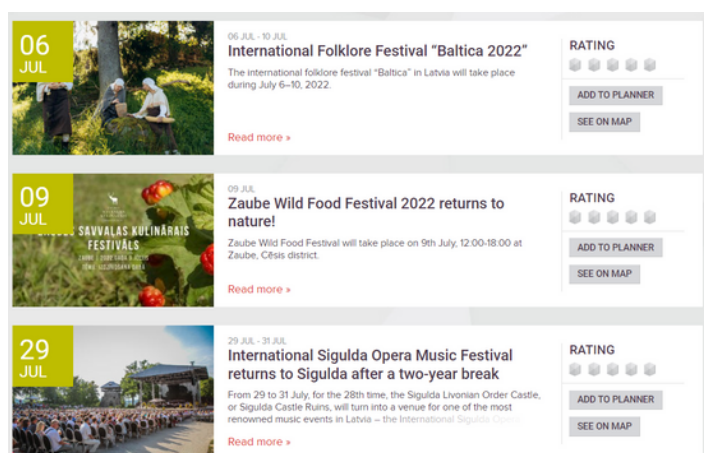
06
JUL

06 JUL - 10 JUL

International Folklore Festival “Baltica 2022”

The international folklore festival “Baltica” in Latvia will take place during July 6–10, 2022.

Read more »

RATING

ADD TO PLANNER

SEE ON MAP

09
JUL

ZAUBES SAVVALAS KULINĀRAIS FESTIVĀLS

09 JUL

Zaube Wild Food Festival 2022 returns to nature!

Zaube Wild Food Festival will take place on 9th July, 12:00-18:00 at Zaube, Cēsis district.

Read more »

RATING

ADD TO PLANNER

SEE ON MAP

29
JUL

29 JUL - 31 JUL

International Sigulda Opera Music Festival returns to Sigulda after a two-year break

From 29 to 31 July, for the 28th time, the Sigulda Livonian Order Castle, or Sigulda Castle Ruins, will turn into a venue for one of the most renowned music events in Latvia – the International Sigulda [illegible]

Read more »

RATING

ADD TO PLANNER

SEE ON MAP